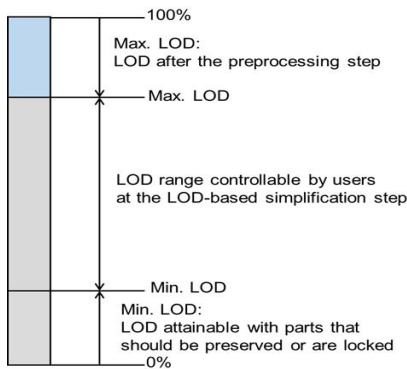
100%

Max. LOD:
LOD after the preprocessing step

Max. LOD

LOD range controllable by users at the LOD-based simplification step

Min. LOD

Min. LOD:
LOD attainable with parts that should be preserved or are locked

0%